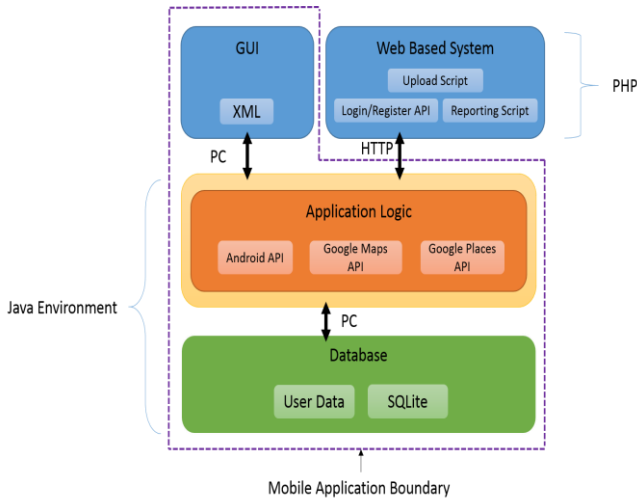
GUI

XML

Web Based System

Upload Script

Login/Register API

Reporting Script

PHP

PC

HTTP

Application Logic

Android API

Google Maps API

Google Places API

Java Environment

PC

Database

User Data

SQLite

Mobile Application Boundary